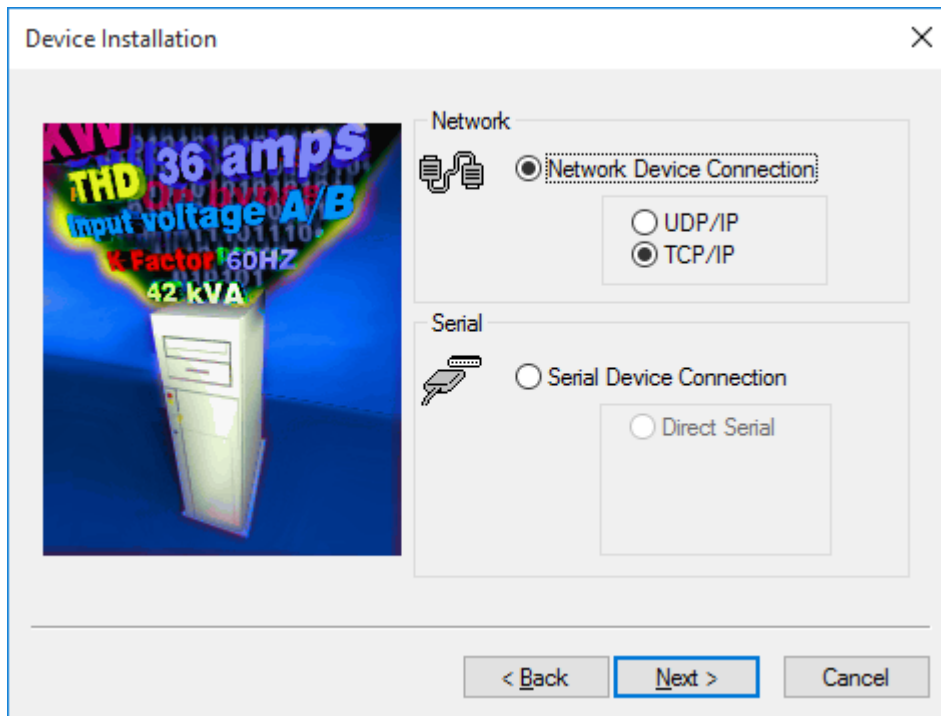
Device Installation

KW
36 amps
THD
On bypass
Input voltage A/B
K Factor 60HZ
42 kVA

Network

Network Device Connection

UDP/IP
TCP/IP

Serial

Serial Device Connection

Direct Serial

< Back
Next >
Cancel